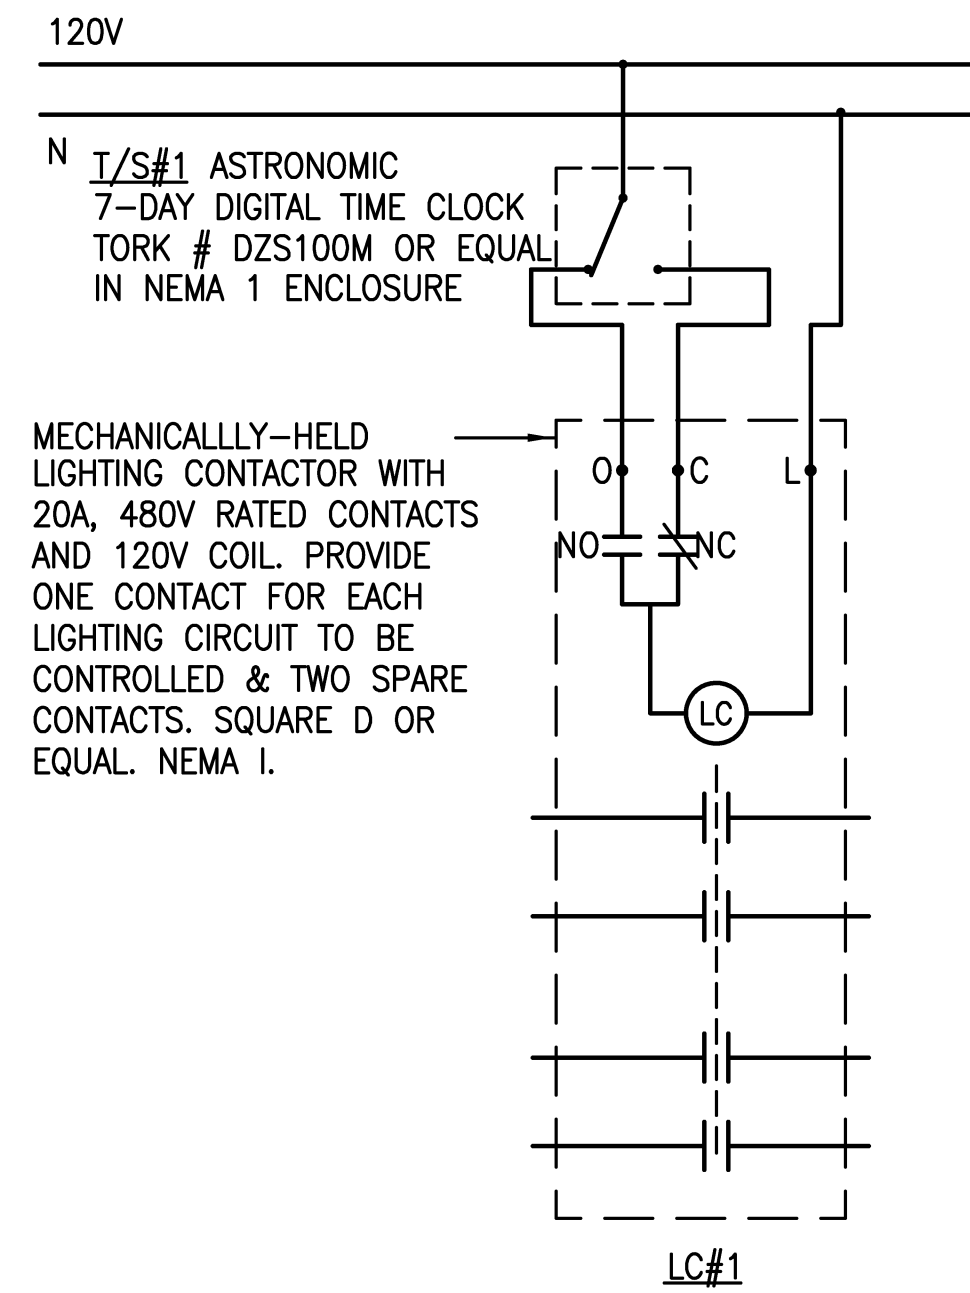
120V

N

T/S#1 ASTRONOMIC 7-DAY DIGITAL TIME CLOCK TORK # DZS100M OR EQUAL IN NEMA 1 ENCLOSURE

MECHANICALLLY-HELD LIGHTING CONTACTOR WITH 20A, 480V RATED CONTACTS AND 120V COIL. PROVIDE ONE CONTACT FOR EACH LIGHTING CIRCUIT TO BE CONTROLLED & TWO SPARE CONTACTS. SQUARE D OR EQUAL. NEMA I.

O

C

L

NO

NC

LC

LC#1